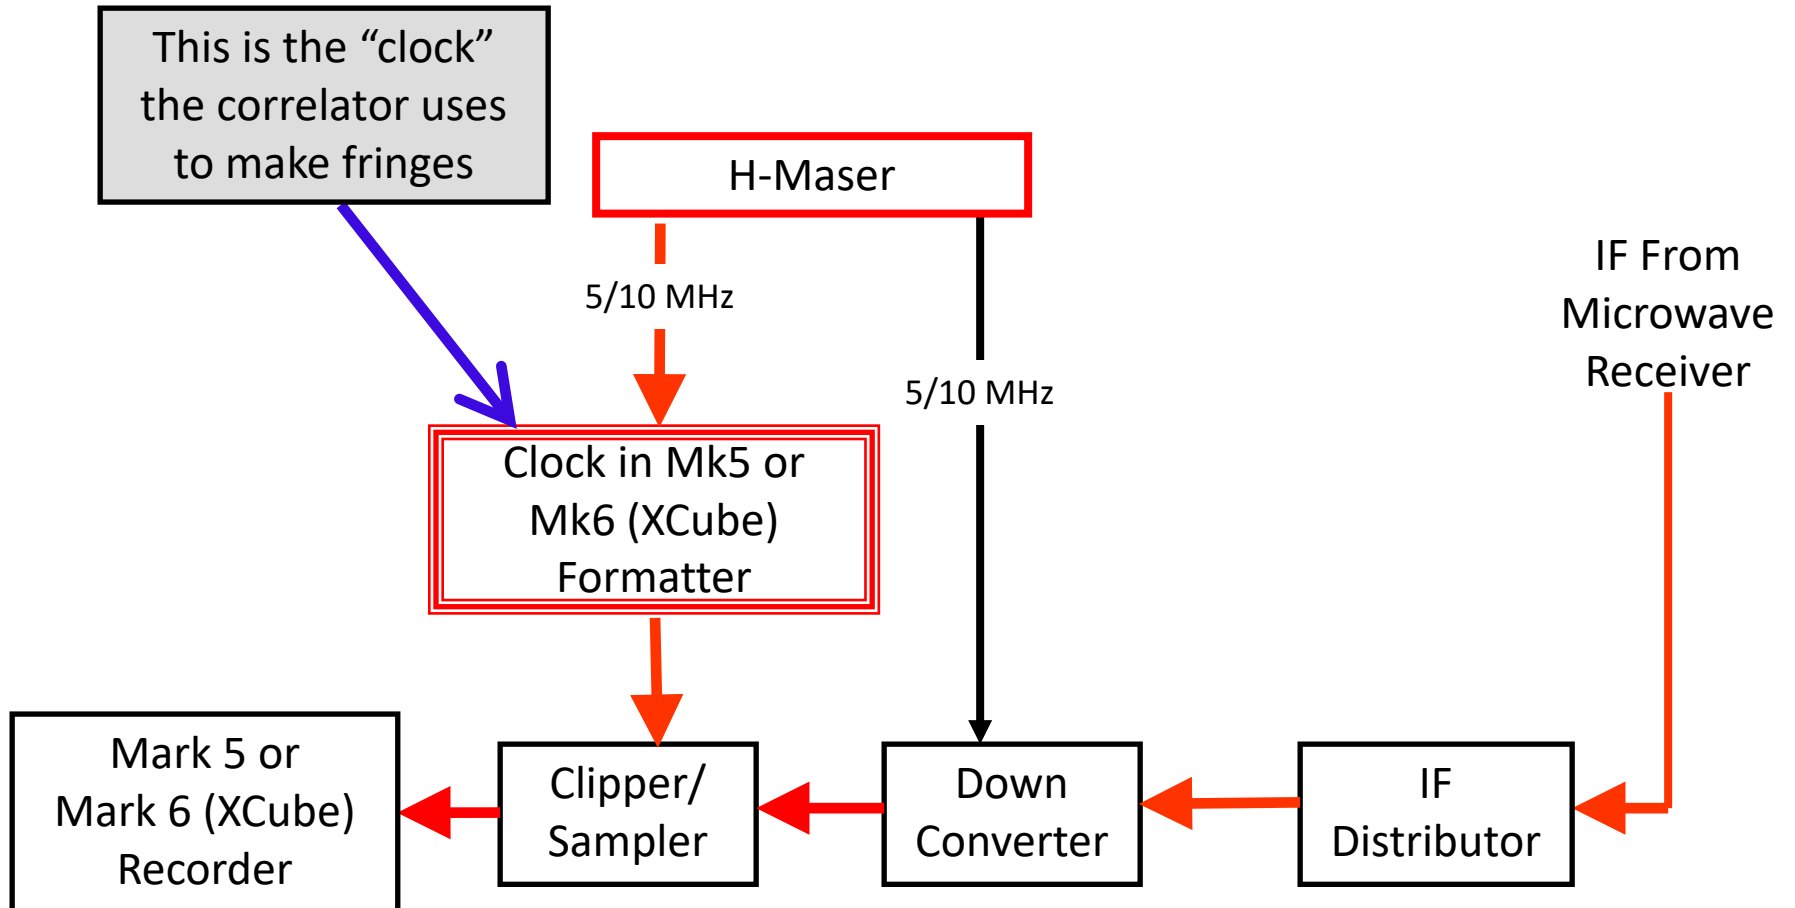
This is the “clock” the correlator uses to make fringes

H-Maser

5/10 MHz

5/10 MHz

IF From Microwave Receiver

Clock in Mk5 or Mk6 (XCube) Formatter

Mark 5 or Mark 6 (XCube) Recorder

Clipper/ Sampler

Down Converter

IF Distributor